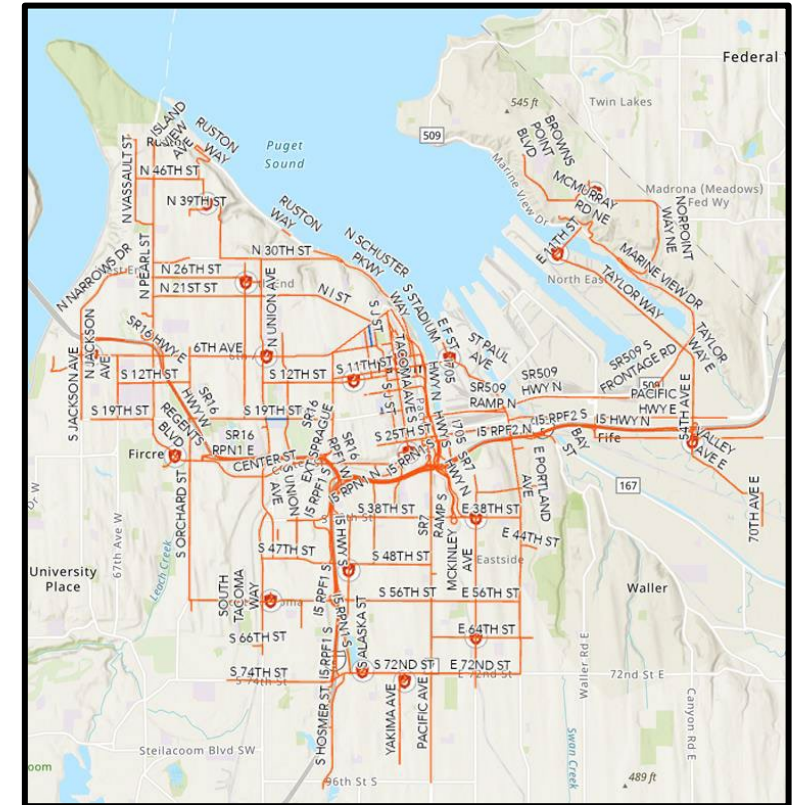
Federal W
545 ft
Twin Lakes
509
Puget Sound
ISLAND VIEW AVE
RUSTON WAY
Ruston
N VASSAULT ST
N 46TH ST
N 39TH ST
RUSTON WAY
BROWNS POINT BLVD
MCMURRAY RD NE
Madrona (Meadows)
Fed Wy
NORPOINT WAY NE
Marine View Dr
E 11TH ST
MARINE VIEW DR
North East
TAYLOR WAY
N NARROWS DR
N PEARL ST
N 30TH ST
N SCHUSTER PKWY
N 26TH ST
N 21ST ST
N UNION AVE
N I ST
S STADIUM WAY
E F ST
ST PAUL AVE
SR509 HWY N
SR509 S FRONTAGE RD
TAYLOR WAY E
N JACKSON AVE
SR16 HWY E
6TH AVE
S J ST
S 11TH ST
TACOMA AVE S
I705
SR509 RAMP N
PACIFIC HWY E
509
S JACKSON AVE
S 12TH ST
S 12TH ST
S 19TH ST
SR16 HWY W
S 19TH ST
REGENTS BLVD
SR16
SR16 RPN1 E
Fircrest
CENTER ST
EXT SPRAGUE
SR16 RPN1 W
S 25TH ST
HWY N
I5 RPN
I705
I5 HWY S
I5 RPN1 S
I5 RPF2 N
I5 RPF2 S
I5 HWY N
Fife
54TH AVE E
VALLEY AVE E
E PORTLAND AVE
BAY ST
SR7
167
S ORCHARD ST
S UNION AVE
I5 RPF1 S
S 38TH ST
RAMP S
E 38TH ST
E 44TH ST
70TH AVE E
67th Ave W
University Place
S 47TH ST
S 48TH ST
SR7
MCKINLEY AVE
Eastside
Leach Creek
SOUTH TACOMA WAY
S 56TH ST
E 56TH ST
Waller
S 66TH ST
E 64TH ST
I5 RPF1 S
S ALASKA ST
S 74TH ST
S 72ND ST
E 72ND ST
72nd St E
Waller Rd
Canyon Rd E
S HOSMER ST
YAKIMA AVE
PACIFIC AVE
Swan Creek
Steilacoom Blvd SW
96th St S
489 ft